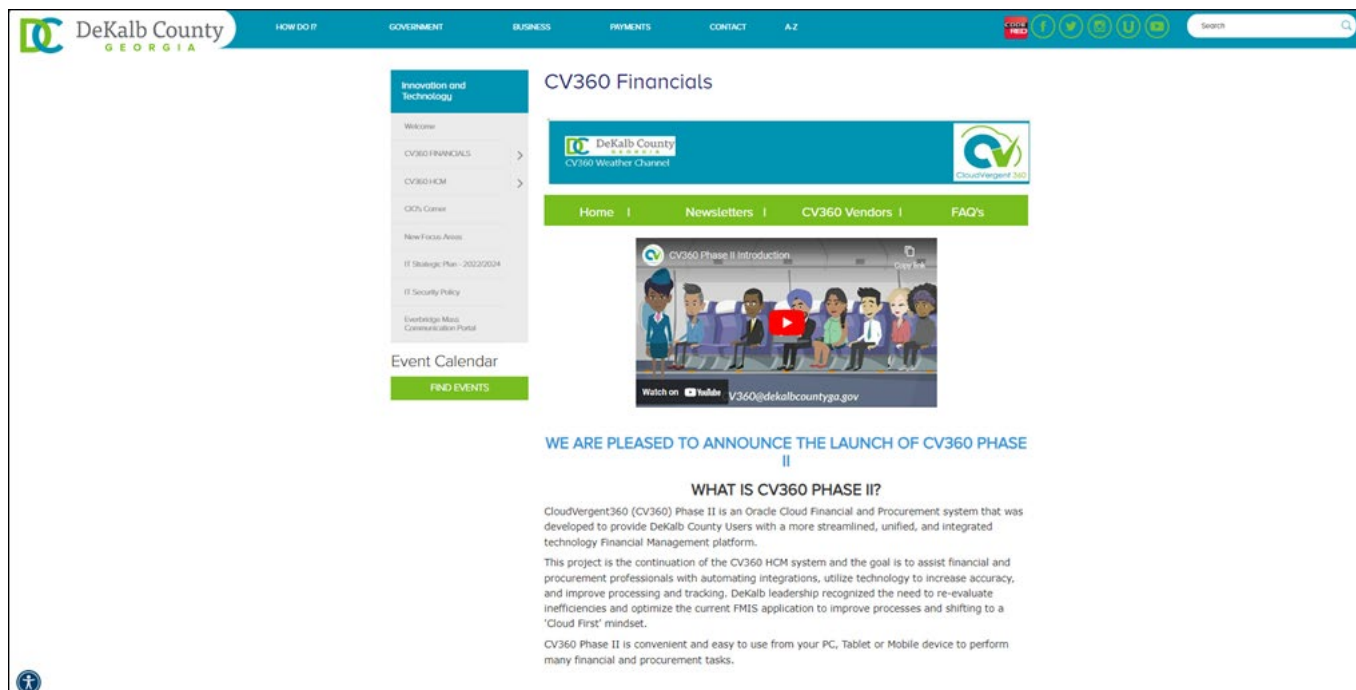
DC DeKalb County GEORGIA

HOW DO I? GOVERNMENT BUSINESS PAYMENTS CONTACT A-Z

CODE RED

Search

Innovation and Technology

Welcome

CV360 FINANCIALS

CV360 HCM

CIO's Corner

New Focus Areas

IT Strategic Plan - 2022/2024

IT Security Policy

Everbridge Mass Communication Portal

Event Calendar

FIND EVENTS

CV360 Financials

DC DeKalb County GEORGIA
CV360 Weather Channel

CloudVergent 360

Home | Newsletters | CV360 Vendors | FAQ's

CV360 Phase II Introduction

Copy link

Watch on YouTube

V360@dekalbcountyga.gov

WE ARE PLEASED TO ANNOUNCE THE LAUNCH OF CV360 PHASE II

WHAT IS CV360 PHASE II?

CloudVergent360 (CV360) Phase II is an Oracle Cloud Financial and Procurement system that was developed to provide DeKalb County Users with a more streamlined, unified, and integrated technology Financial Management platform.

This project is the continuation of the CV360 HCM system and the goal is to assist financial and procurement professionals with automating integrations, utilize technology to increase accuracy, and improve processing and tracking. DeKalb leadership recognized the need to re-evaluate inefficiencies and optimize the current FMIS application to improve processes and shifting to a 'Cloud First' mindset.

CV360 Phase II is convenient and easy to use from your PC, Tablet or Mobile device to perform many financial and procurement tasks.